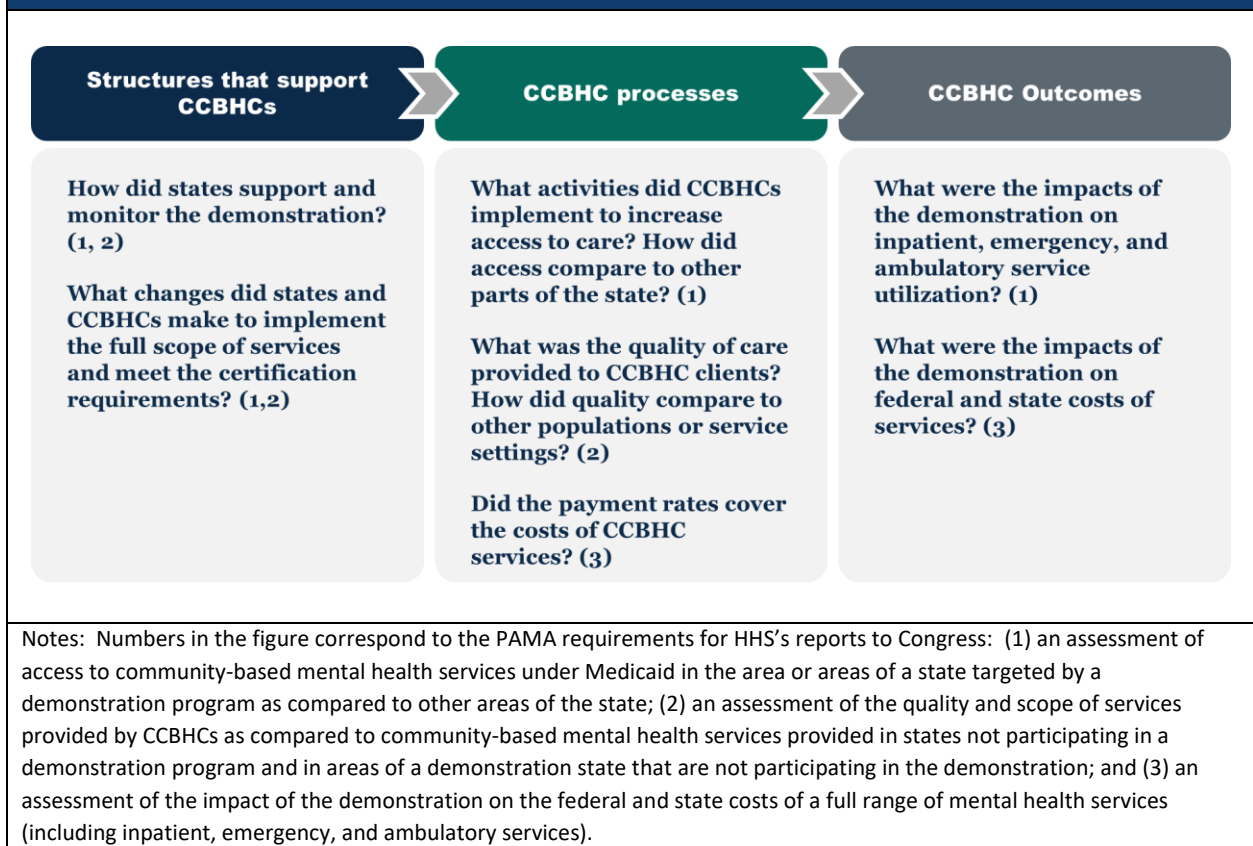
Structures that support CCBHCs

How did states support and monitor the demonstration? (1, 2)

What changes did states and CCBHCs make to implement the full scope of services and meet the certification requirements? (1,2)

CCBHC processes

What activities did CCBHCs implement to increase access to care? How did access compare to other parts of the state? (1)

What was the quality of care provided to CCBHC clients? How did quality compare to other populations or service settings? (2)

Did the payment rates cover the costs of CCBHC services? (3)

CCBHC Outcomes

What were the impacts of the demonstration on inpatient, emergency, and ambulatory service utilization? (1)

What were the impacts of the demonstration on federal and state costs of services? (3)

Notes: Numbers in the figure correspond to the PAMA requirements for HHS's reports to Congress: (1) an assessment of access to community-based mental health services under Medicaid in the area or areas of a state targeted by a demonstration program as compared to other areas of the state; (2) an assessment of the quality and scope of services provided by CCBHCs as compared to community-based mental health services provided in states not participating in a demonstration program and in areas of a demonstration state that are not participating in the demonstration; and (3) an assessment of the impact of the demonstration on the federal and state costs of a full range of mental health services (including inpatient, emergency, and ambulatory services).